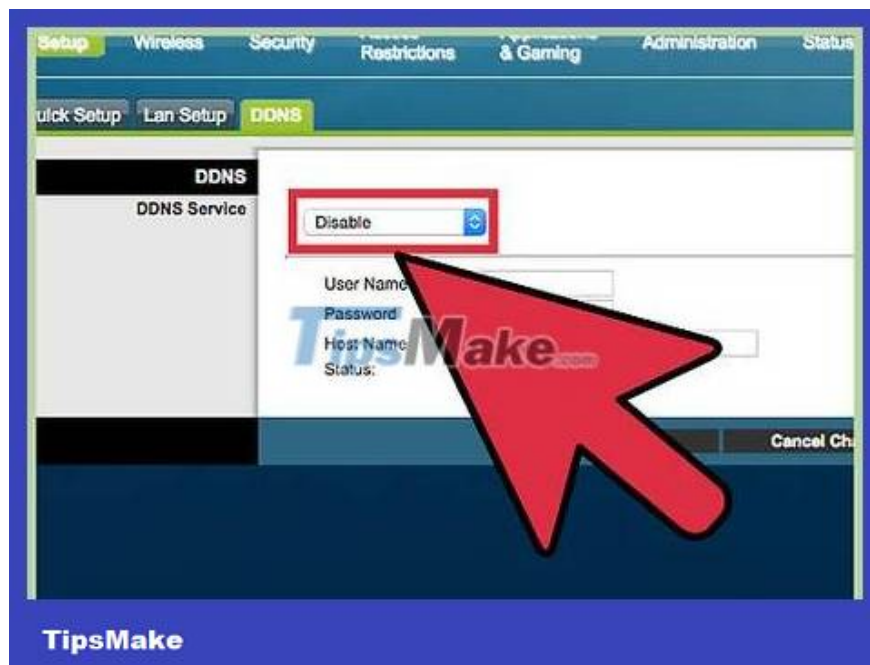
Setup Wireless Security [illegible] Restrictions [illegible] & Gaming Administration Status

uick Setup Lan Setup DDNS

DDNS

DDNS Service

Disable

User Name

Password

Host Name

Status:

TipsMake.com

Cancel Ch

TipsMake